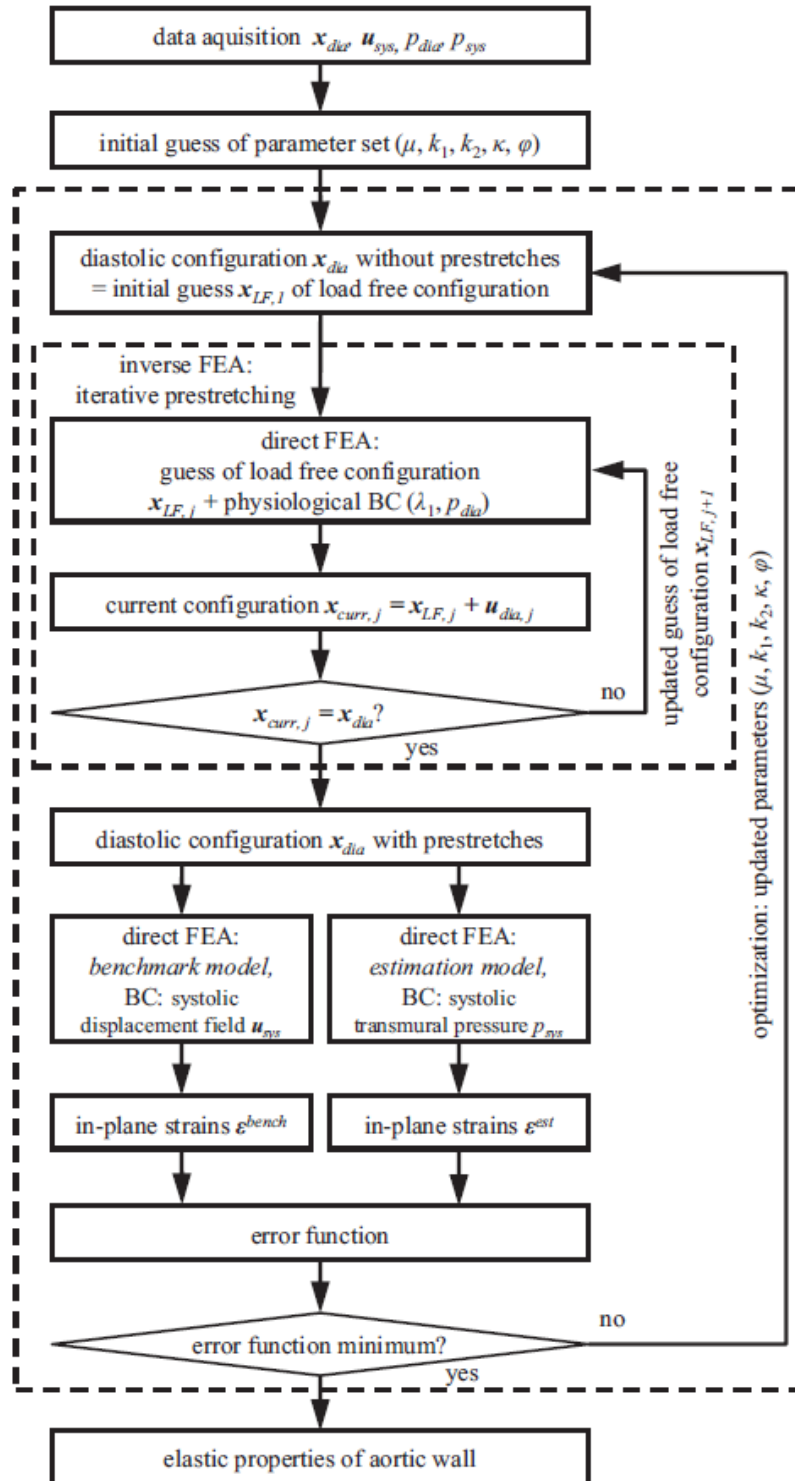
data aquisition $\boldsymbol{x}_{dia}$, $\boldsymbol{u}_{sys}$, $p_{dia}$, $p_{sys}$

initial guess of parameter set ($\mu$, $k_1$, $k_2$, $\kappa$, $\varphi$)

diastolic configuration $\boldsymbol{x}_{dia}$ without prestretches = initial guess $\boldsymbol{x}_{LF,1}$ of load free configuration

inverse FEA: iterative prestretching

direct FEA: guess of load free configuration $\boldsymbol{x}_{LF,j}$ + physiological BC ($\lambda_1$, $p_{dia}$)

current configuration $\boldsymbol{x}_{curr,j} = \boldsymbol{x}_{LF,j} + \boldsymbol{u}_{dia,j}$

$\boldsymbol{x}_{curr,j} = \boldsymbol{x}_{dia}$?

no

yes

updated guess of load free configuration $\boldsymbol{x}_{LF,j+1}$

diastolic configuration $\boldsymbol{x}_{dia}$ with prestretches

direct FEA: *benchmark model,* BC: systolic displacement field $\boldsymbol{u}_{sys}$

direct FEA: *estimation model,* BC: systolic transmural pressure $p_{sys}$

in-plane strains $\boldsymbol{\varepsilon}^{bench}$

in-plane strains $\boldsymbol{\varepsilon}^{est}$

error function

error function minimum?

no

yes

optimization: updated parameters ($\mu$, $k_1$, $k_2$, $\kappa$, $\varphi$)

elastic properties of aortic wall